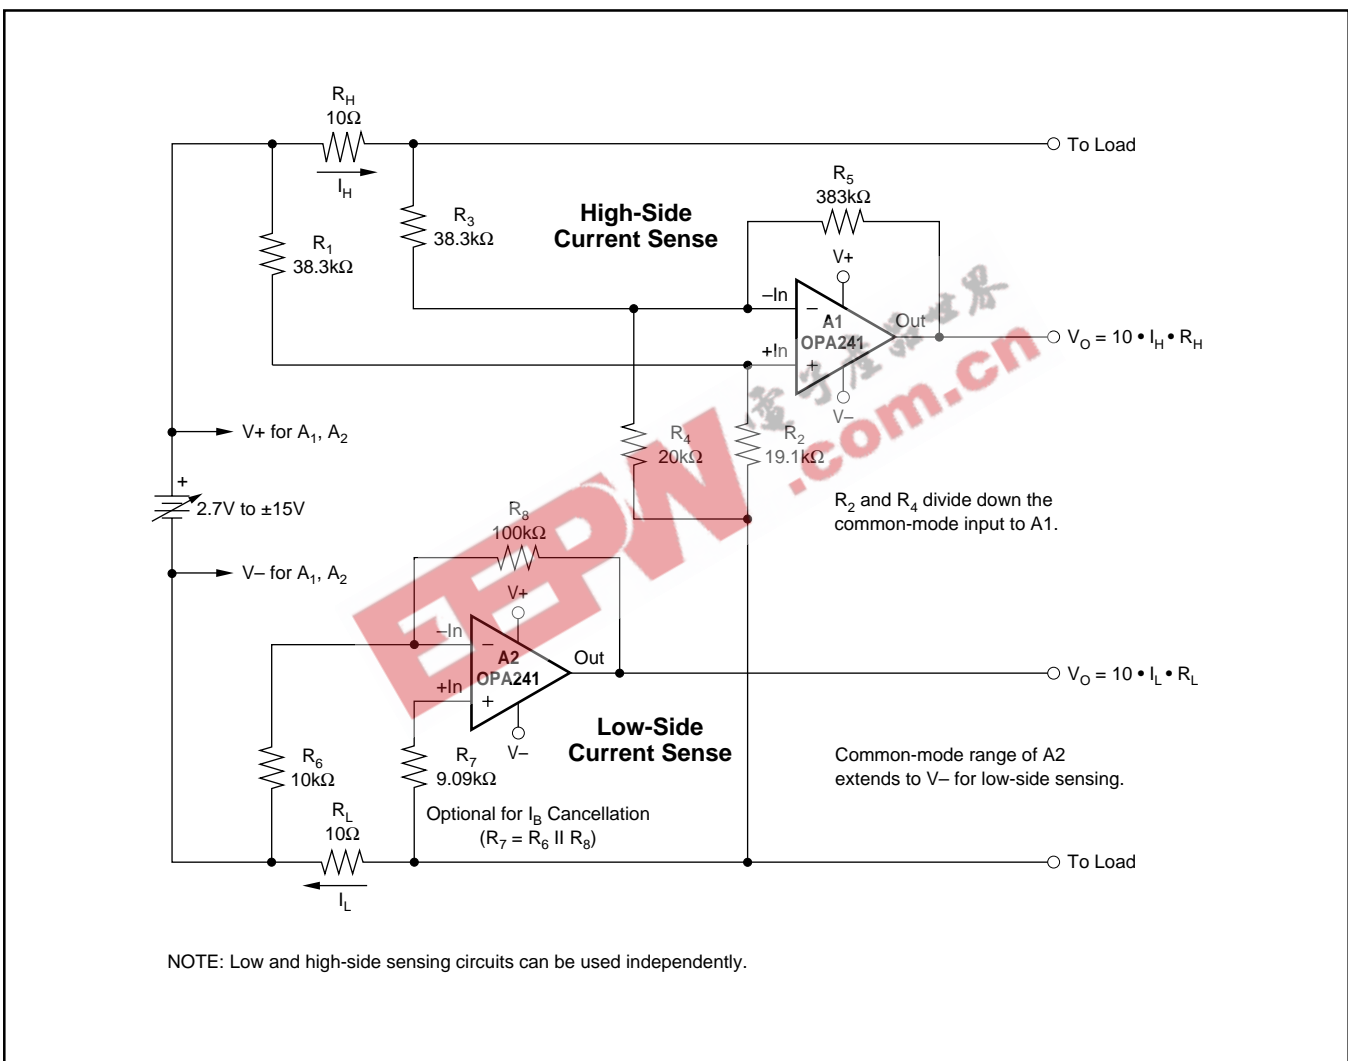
$R_H$
10Ω
$I_H$

To Load

$R_5$
383kΩ

$R_3$
38.3kΩ

High-Side
Current Sense

$R_1$
38.3kΩ

V+
–In
–
A1
OPA241
Out
+In
+
V–

$V_O = 10 \cdot I_H \cdot R_H$

V+ for $A_1$, $A_2$

$R_4$
20kΩ

$R_2$
19.1kΩ

+
2.7V to ±15V

$R_2$ and $R_4$ divide down the common-mode input to A1.

$R_8$
100kΩ

V– for $A_1$, $A_2$

V+
–In
–
A2
OPA241
Out
+In
+
V–

$V_O = 10 \cdot I_L \cdot R_L$

Low-Side
Current Sense

$R_6$
10kΩ

$R_7$
9.09kΩ

Common-mode range of A2 extends to V– for low-side sensing.

$R_L$
10Ω

Optional for $I_B$ Cancellation
($R_7 = R_6$ II $R_8$)

To Load

$I_L$

NOTE: Low and high-side sensing circuits can be used independently.

EEPW
电子产品世界
.com.cn